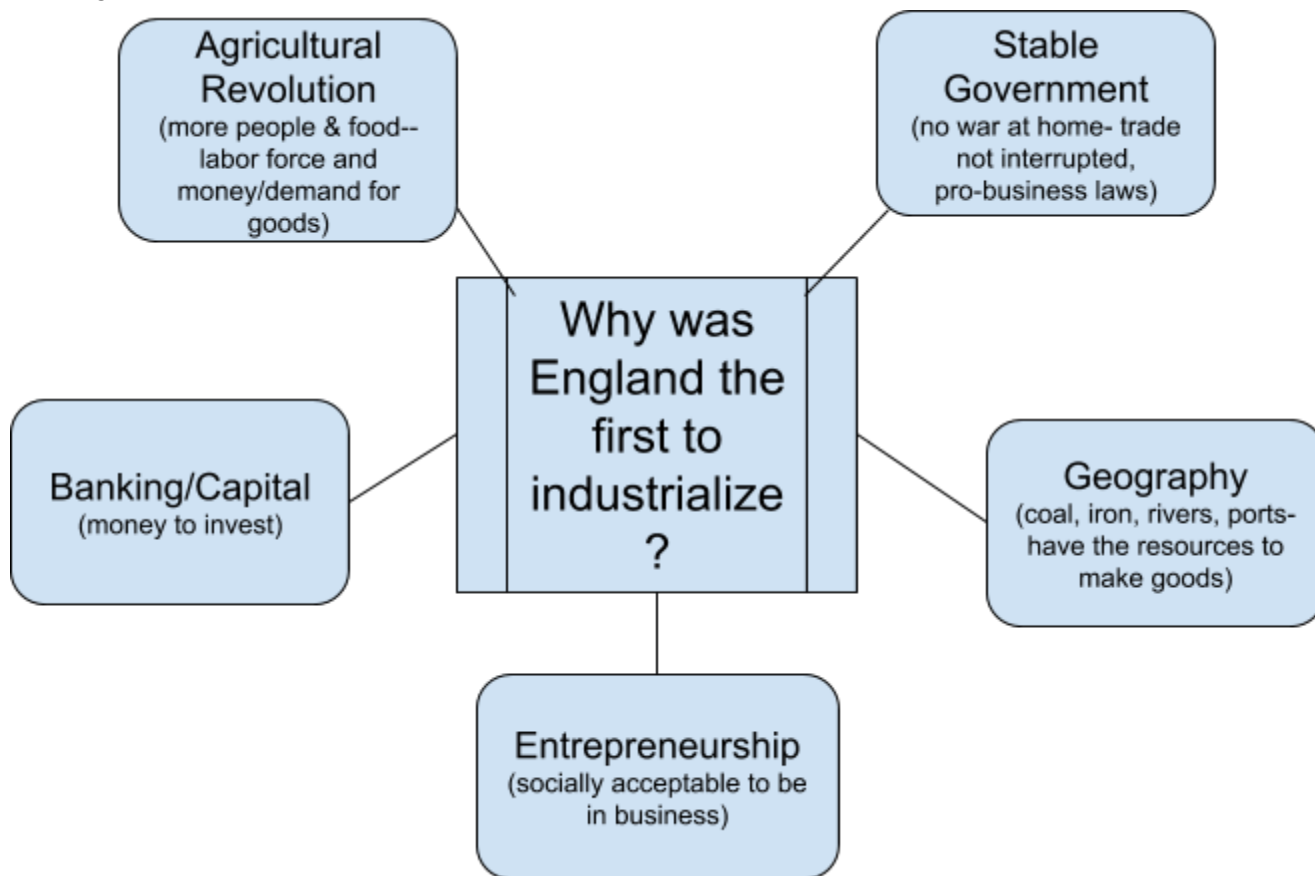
Agricultural Revolution
(more people & food--labor force and money/demand for goods)

Stable Government
(no war at home- trade not interrupted, pro-business laws)

Why was England the first to industrialize ?

Banking/Capital
(money to invest)

Geography
(coal, iron, rivers, ports- have the resources to make goods)

Entrepreneurship
(socially acceptable to be in business)